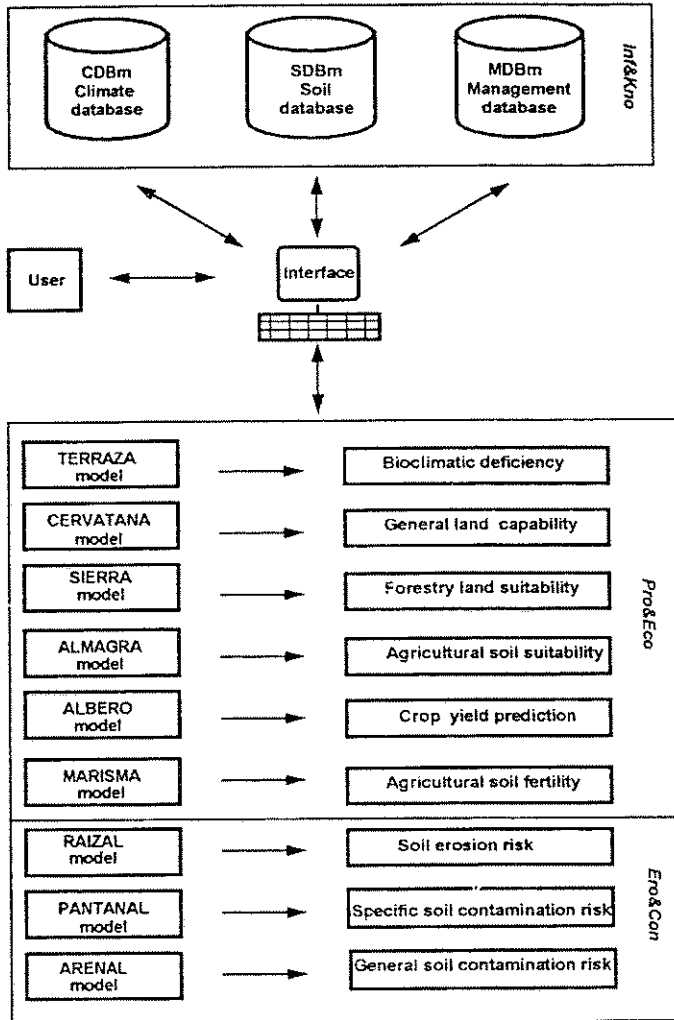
CDBm Climate database

SDBm Soil database

MDBm Management database

Inf&Kno

User

Interface

TERRAZA model → Bioclimatic deficiency

CERVATANA model → General land capability

SIERRA model → Forestry land suitability

ALMAGRA model → Agricultural soil suitability

ALBERO model → Crop yield prediction

MARISMA model → Agricultural soil fertility

Pro&Eco

RAIZAL model → Soil erosion risk

PANTANAL model → Specific soil contamination risk

ARENAL model → General soil contamination risk

Ero&Con